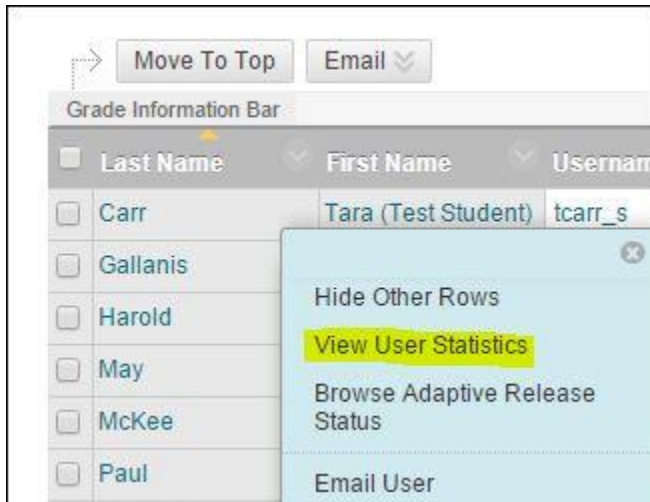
Move To Top Email

Grade Information Bar

| Last Name | First Name | Usernam |
|---|---|---|
| Carr | Tara (Test Student) | tcarr_s |
| Gallanis | | |
| Harold | | |
| May | | |
| McKee | | |
| Paul | | |

Hide Other Rows

View User Statistics

Browse Adaptive Release Status

Email User